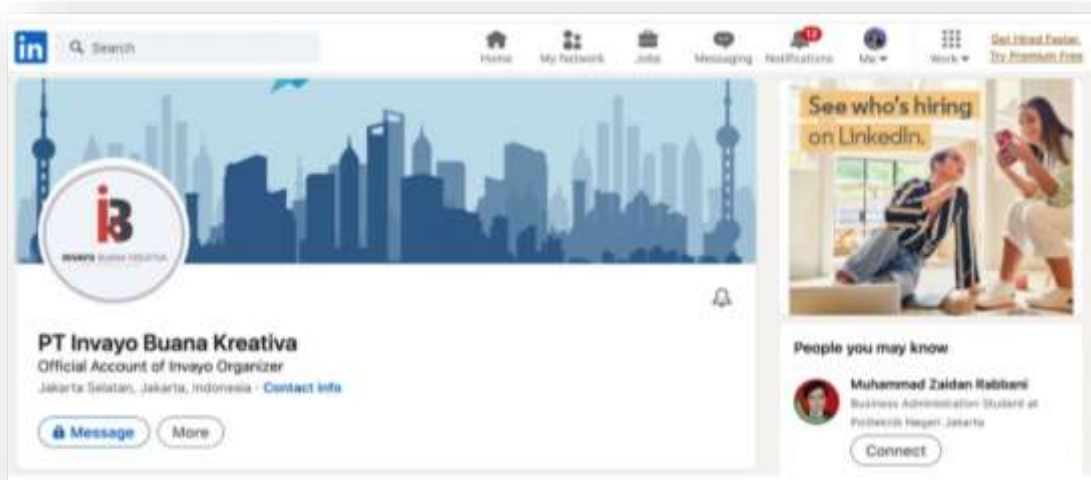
in Search

Home My Network Jobs Messaging 12 Notifications Me Work

Get Hired Faster. Try Premium Free

iB INVAYO BUANA KREATIVA

PT Invayo Buana Kreativa
Official Account of Invayo Organizer
Jakarta Selatan, Jakarta, Indonesia · Contact info

Message More

See who's hiring on LinkedIn.

People you may know

Muhammad Zaidan Rabbani
Business Administration Student at Politeknik Negeri Jakarta

Connect